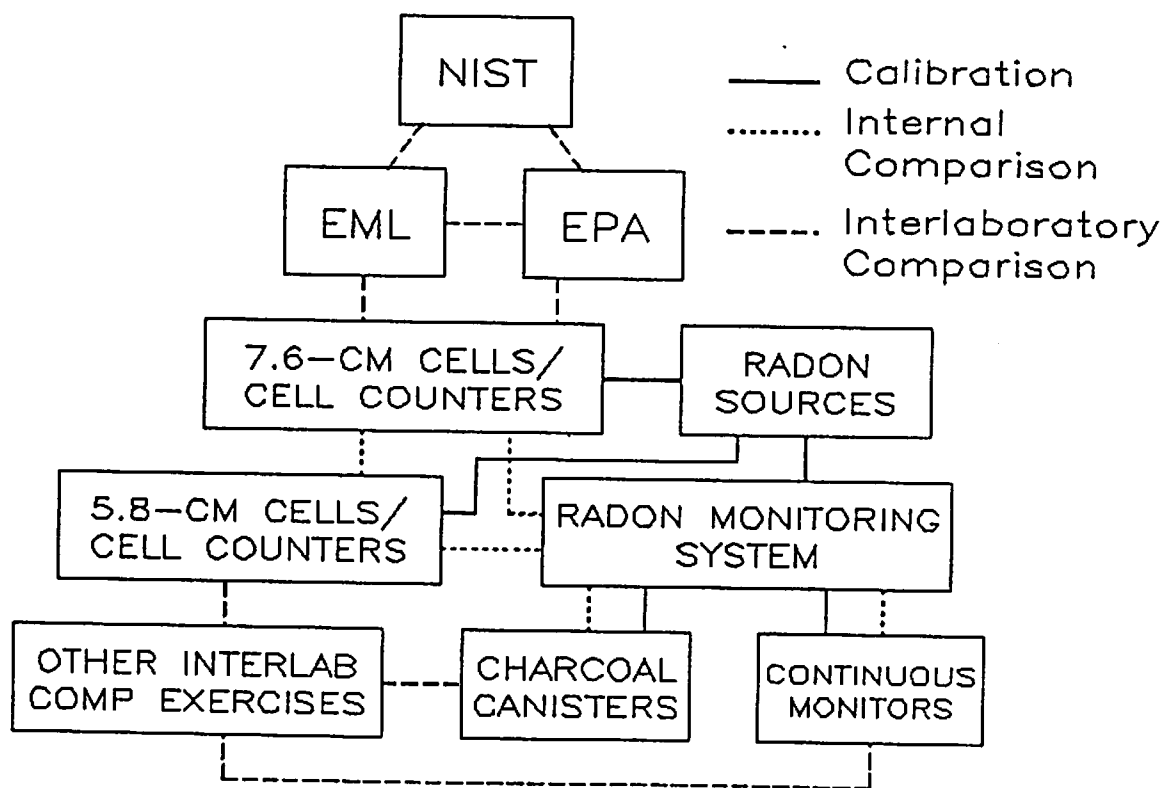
NIST

Calibration
Internal Comparison
Interlaboratory Comparison

EML
EPA

7.6–CM CELLS/ CELL COUNTERS
RADON SOURCES

5.8–CM CELLS/ CELL COUNTERS
RADON MONITORING SYSTEM

OTHER INTERLAB COMP EXERCISES
CHARCOAL CANISTERS
CONTINUOUS MONITORS